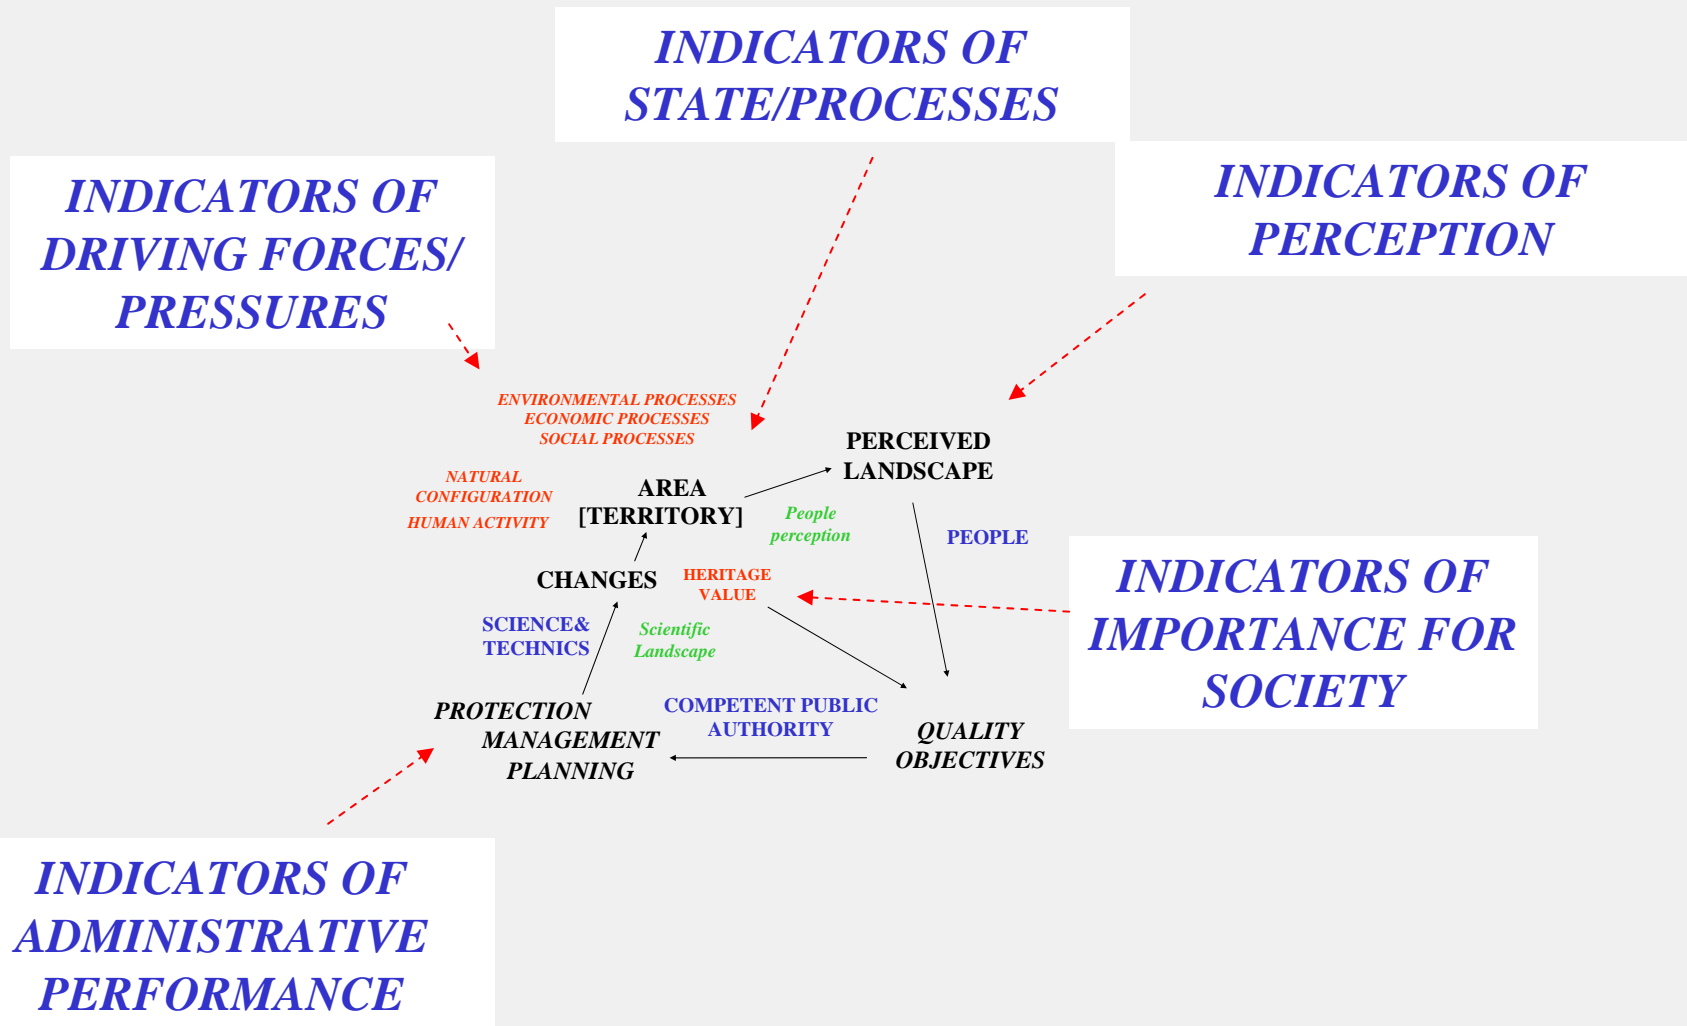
INDICATORS OF STATE/PROCESSES

INDICATORS OF DRIVING FORCES/ PRESSURES

INDICATORS OF PERCEPTION

ENVIRONMENTAL PROCESSES
ECONOMIC PROCESSES
SOCIAL PROCESSES

PERCEIVED LANDSCAPE

NATURAL CONFIGURATION
HUMAN ACTIVITY

AREA [TERRITORY]

People perception

PEOPLE

INDICATORS OF IMPORTANCE FOR SOCIETY

CHANGES

HERITAGE VALUE

SCIENCE& TECHNICS

Scientific Landscape

PROTECTION
MANAGEMENT
PLANNING

COMPETENT PUBLIC AUTHORITY

QUALITY OBJECTIVES

INDICATORS OF ADMINISTRATIVE PERFORMANCE